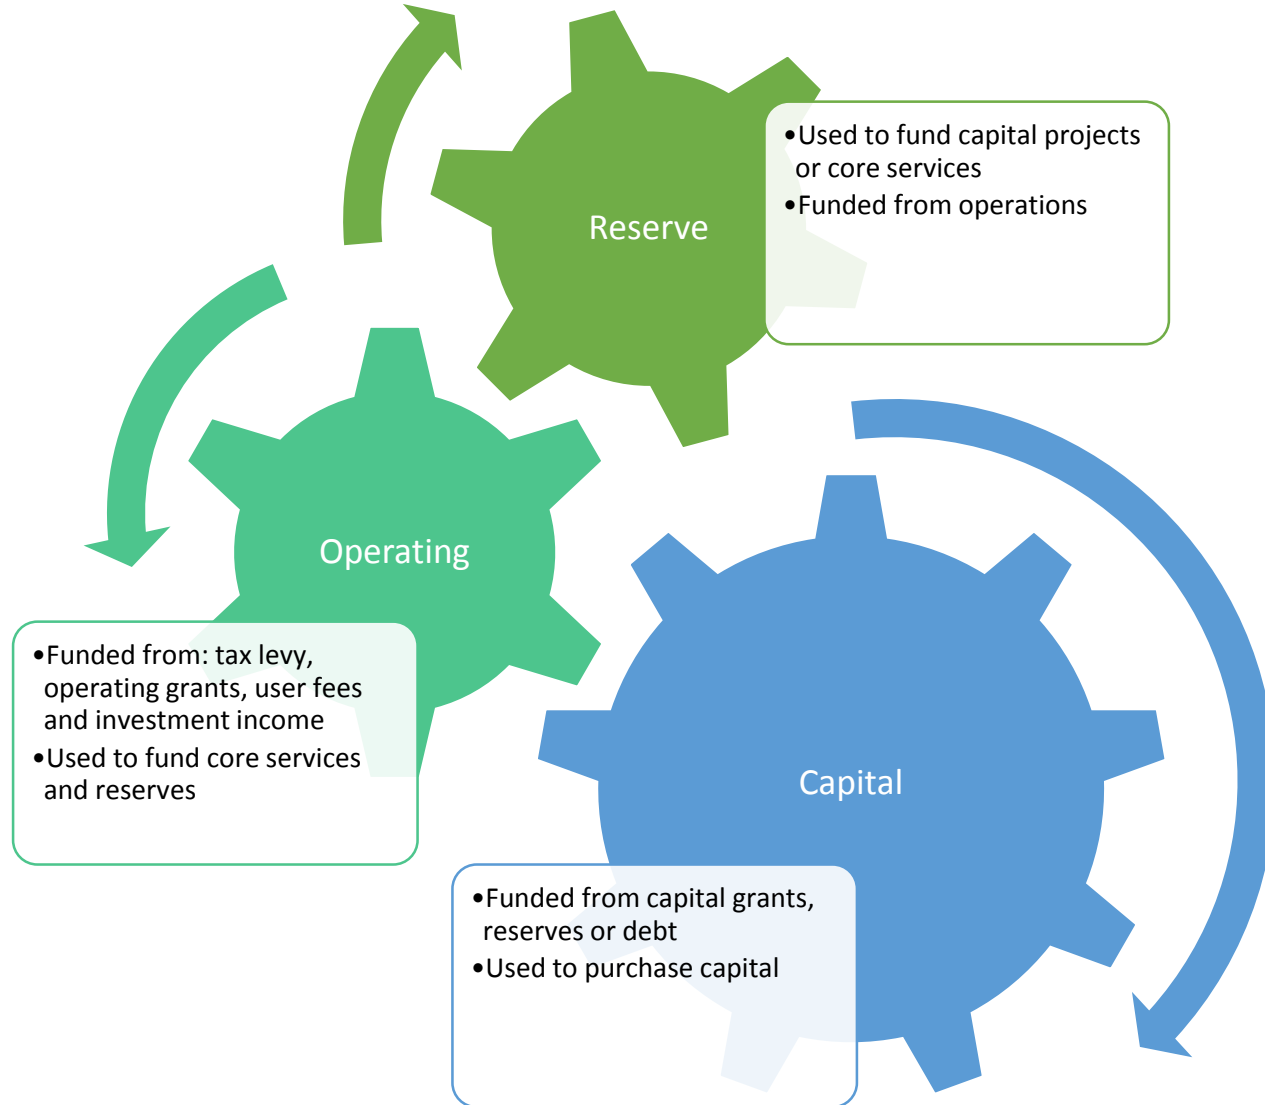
Reserve

•Used to fund capital projects or core services
•Funded from operations

Operating

•Funded from: tax levy, operating grants, user fees and investment income
•Used to fund core services and reserves

Capital

•Funded from capital grants, reserves or debt
•Used to purchase capital